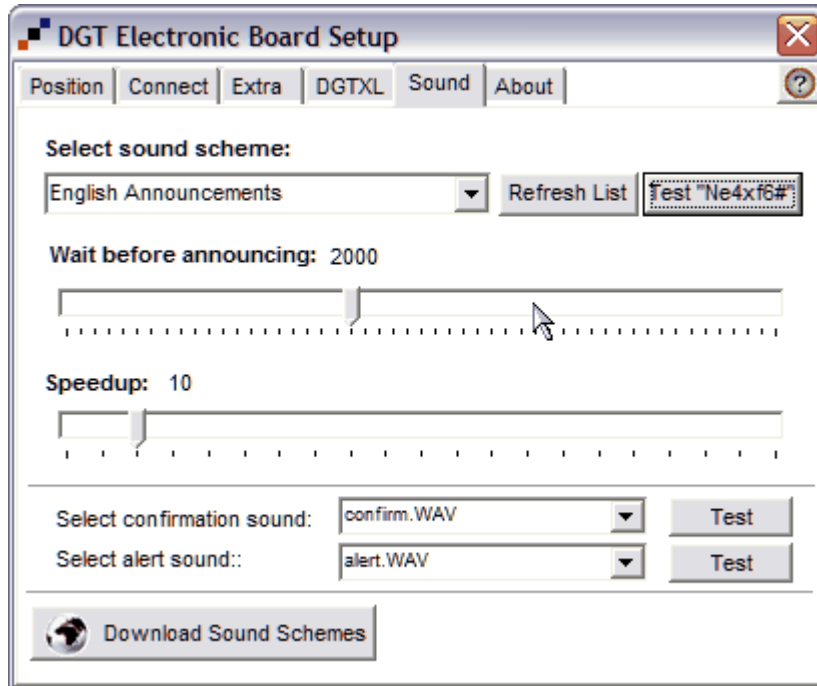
DGT Electronic Board Setup

Position | Connect | Extra | DGTXL | Sound | About

Select sound scheme:

English Announcements

Refresh List

Test "Ne4xf6#"

Wait before announcing: 2000

Speedup: 10

Select confirmation sound: confirm.WAV Test

Select alert sound:: alert.WAV Test

Download Sound Schemes